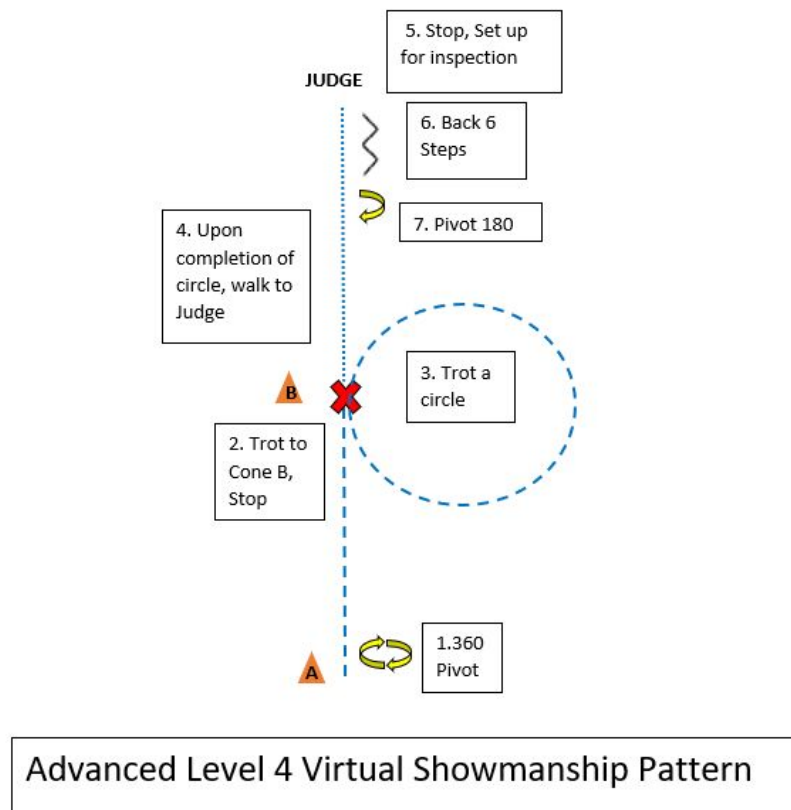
5. Stop, Set up for inspection

JUDGE

6. Back 6 Steps

7. Pivot 180

4. Upon completion of circle, walk to Judge

B

3. Trot a circle

2. Trot to Cone B, Stop

A

1.360 Pivot

Advanced Level 4 Virtual Showmanship Pattern